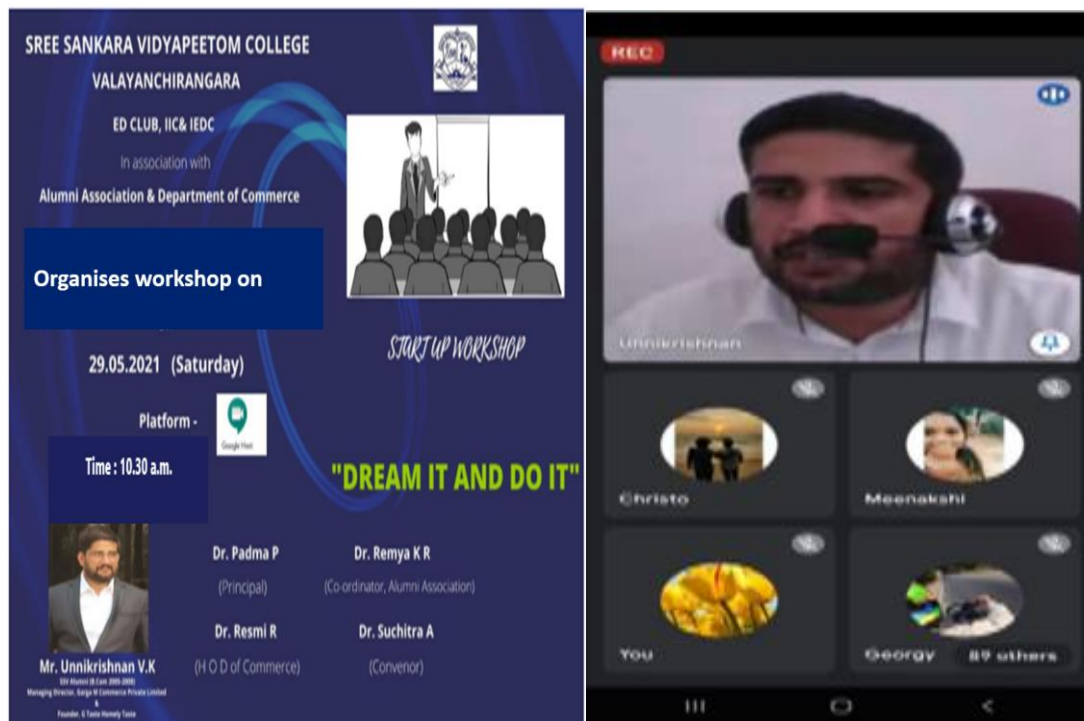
SREE SANKARA VIDYAPEETOM COLLEGE
VALAYANCHIRANGARA
ED CLUB, IIC& IEDC
In association with
Alumni Association & Department of Commerce

Organises workshop on

START UP WORKSHOP

29.05.2021 (Saturday)

Platform -
Google Meet

Time : 10.30 a.m.

"DREAM IT AND DO IT"

Dr. Padma P
(Principal)

Dr. Remya K R
(Co-ordinator, Alumni Association)

Dr. Resmi R
(H O D of Commerce)

Dr. Suchitra A
(Convenor)

Mr. Unnikrishnan V.K
SSV Alumni (B.Com 2005-2008)
Managing Director, Ganga M Commerce Private Limited
&
Founder, G Taste Homely Taste

REC

Unnikrishnan

Christo

Meenakshi

You

Georgy

89 others